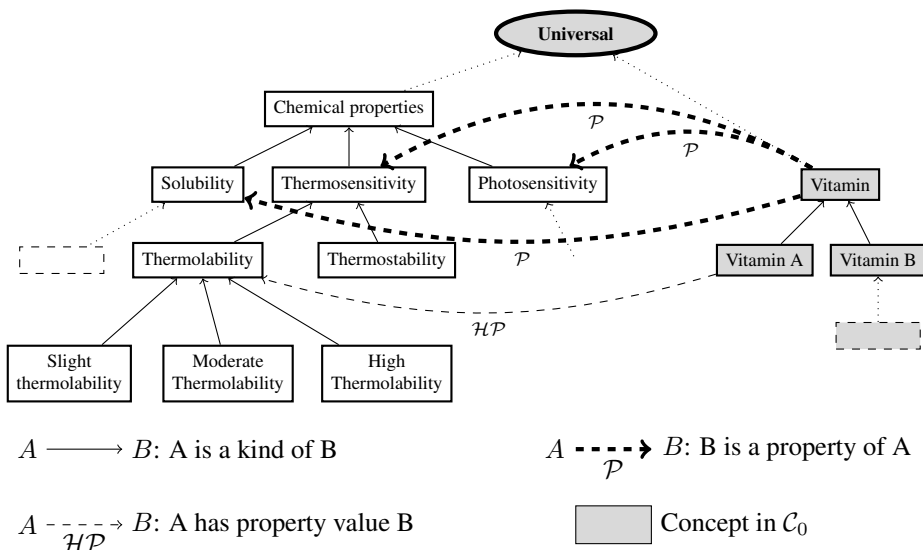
Universal

Chemical properties

$\mathcal{P}$

$\mathcal{P}$

Solubility

Thermosensitivity

Photosensitivity

Vitamin

$\mathcal{P}$

Thermolability

Thermostability

Vitamin A

Vitamin B

$\mathcal{HP}$

Slight thermolability

Moderate Thermolability

High Thermolability

$A \longrightarrow B$: A is a kind of B

$A \overset{}{\underset{\mathcal{P}}{\dashrightarrow}} B$: B is a property of A

$A \underset{\mathcal{HP}}{\dashrightarrow} B$: A has property value B

Concept in $\mathcal{C}_0$